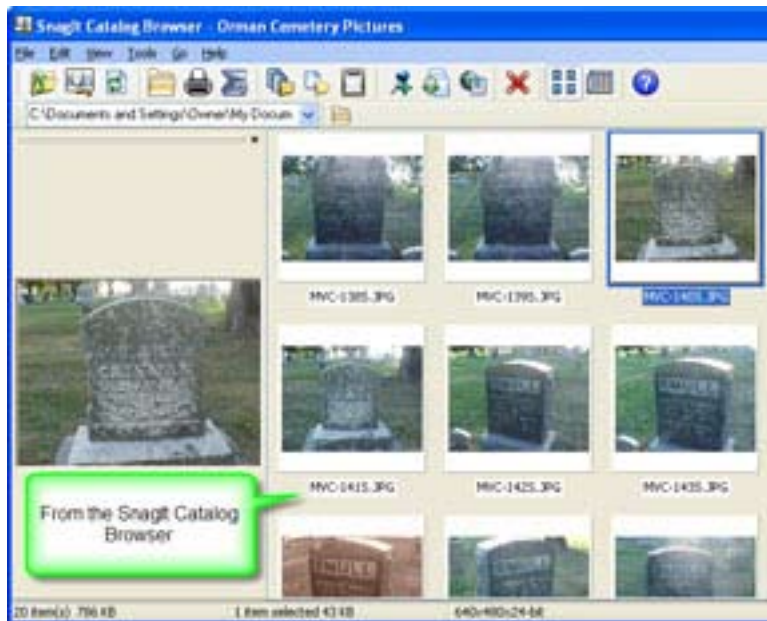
Snagit Catalog Browser - Orman Cemetery Pictures

File Edit View Tools Go Help

C:\Documents and Settings\Owner\My Docum

MVC-138S.JPG

MVC-139S.JPG

MVC-140S.JPG

MVC-141S.JPG

MVC-142S.JPG

MVC-143S.JPG

From the SnagIt Catalog Browser

20 item(s) 786 KB

1 item selected 43 KB

640x480x24-bit